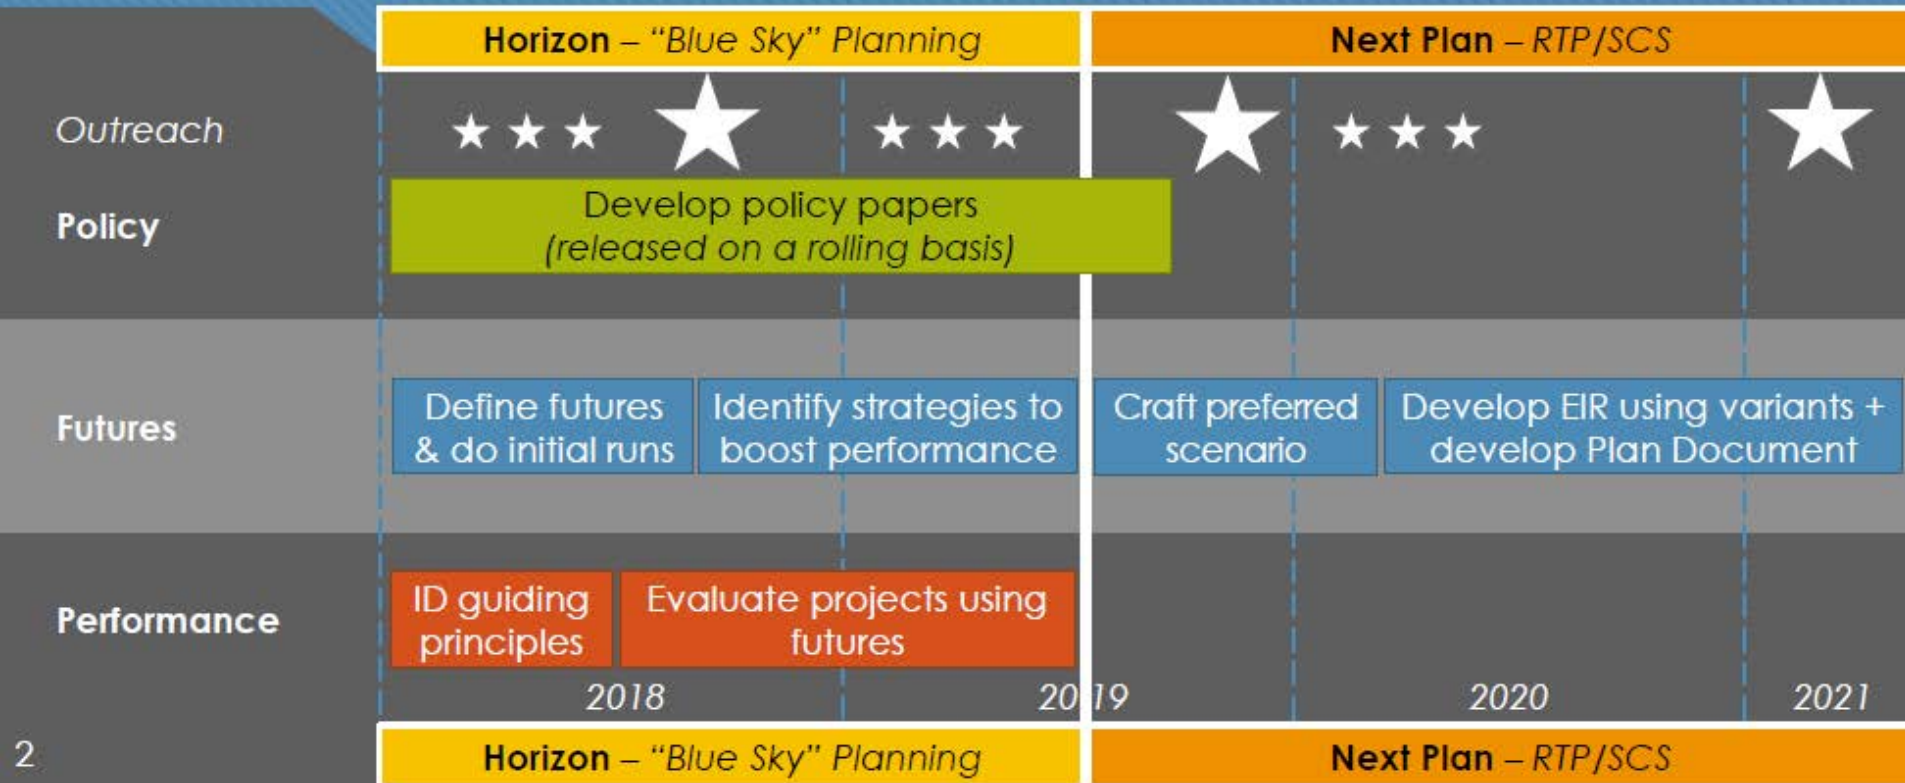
Horizon – "Blue Sky" Planning

Next Plan – RTP/SCS

Outreach

Policy

Develop policy papers (released on a rolling basis)

Futures

Define futures & do initial runs

Identify strategies to boost performance

Craft preferred scenario

Develop EIR using variants + develop Plan Document

Performance

ID guiding principles

Evaluate projects using futures

2018

2019

2020

2021

2

Horizon – "Blue Sky" Planning

Next Plan – RTP/SCS